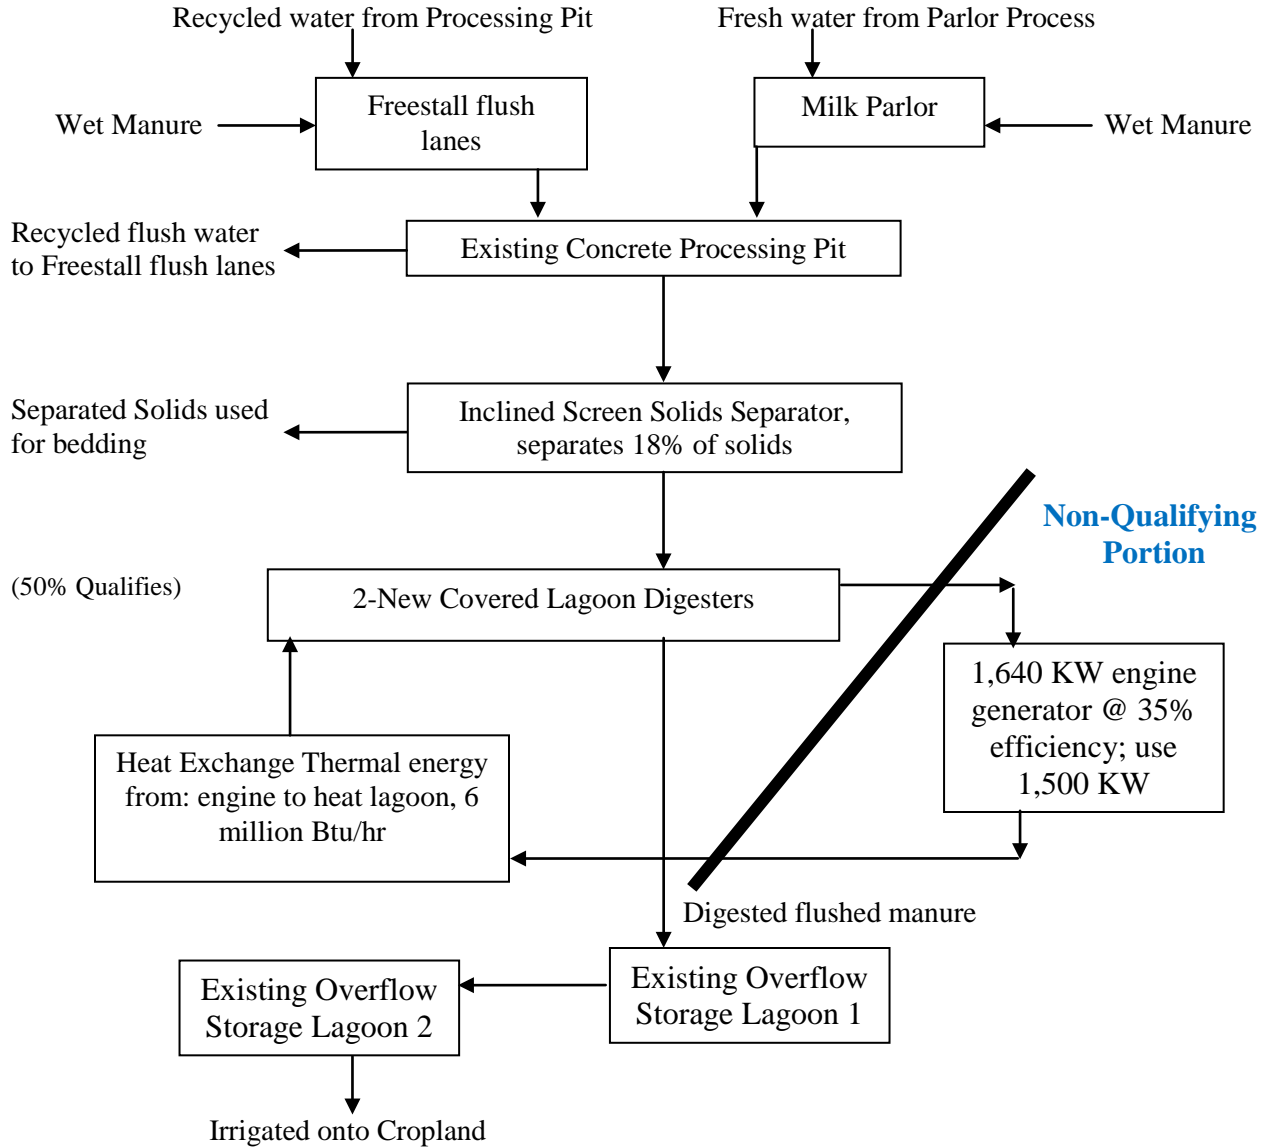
Recycled water from Processing Pit

Fresh water from Parlor Process

Wet Manure

Freestall flush lanes

Milk Parlor

Wet Manure

Recycled flush water to Freestall flush lanes

Existing Concrete Processing Pit

Separated Solids used for bedding

Inclined Screen Solids Separator, separates 18% of solids

Non-Qualifying Portion

(50% Qualifies)

2-New Covered Lagoon Digesters

1,640 KW engine generator @ 35% efficiency; use 1,500 KW

Heat Exchange Thermal energy from: engine to heat lagoon, 6 million Btu/hr

Digested flushed manure

Existing Overflow Storage Lagoon 2

Existing Overflow Storage Lagoon 1

Irrigated onto Cropland